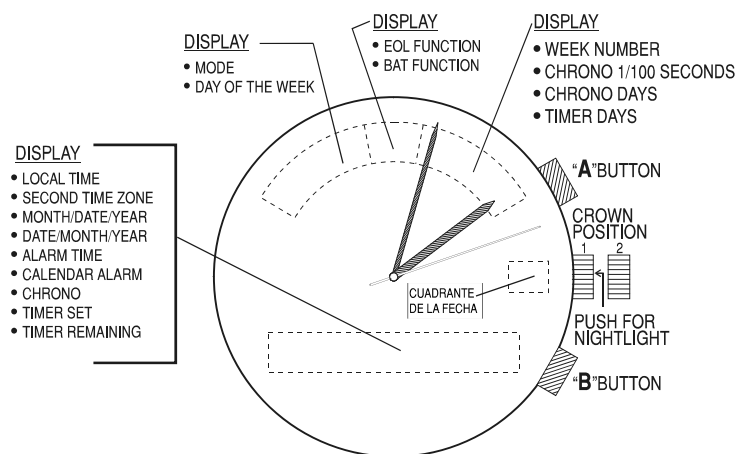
DISPLAY
• MODE
• DAY OF THE WEEK

DISPLAY
• EOL FUNCTION
• BAT FUNCTION

DISPLAY
• WEEK NUMBER
• CHRONO 1/100 SECONDS
• CHRONO DAYS
• TIMER DAYS

DISPLAY
• LOCAL TIME
• SECOND TIME ZONE
• MONTH/DATE/YEAR
• DATE/MONTH/YEAR
• ALARM TIME
• CALENDAR ALARM
• CHRONO
• TIMER SET
• TIMER REMAINING

"A"BUTTON

CROWN POSITION
1 2

CUADRANTE DE LA FECHA

PUSH FOR NIGHTLIGHT

"B"BUTTON